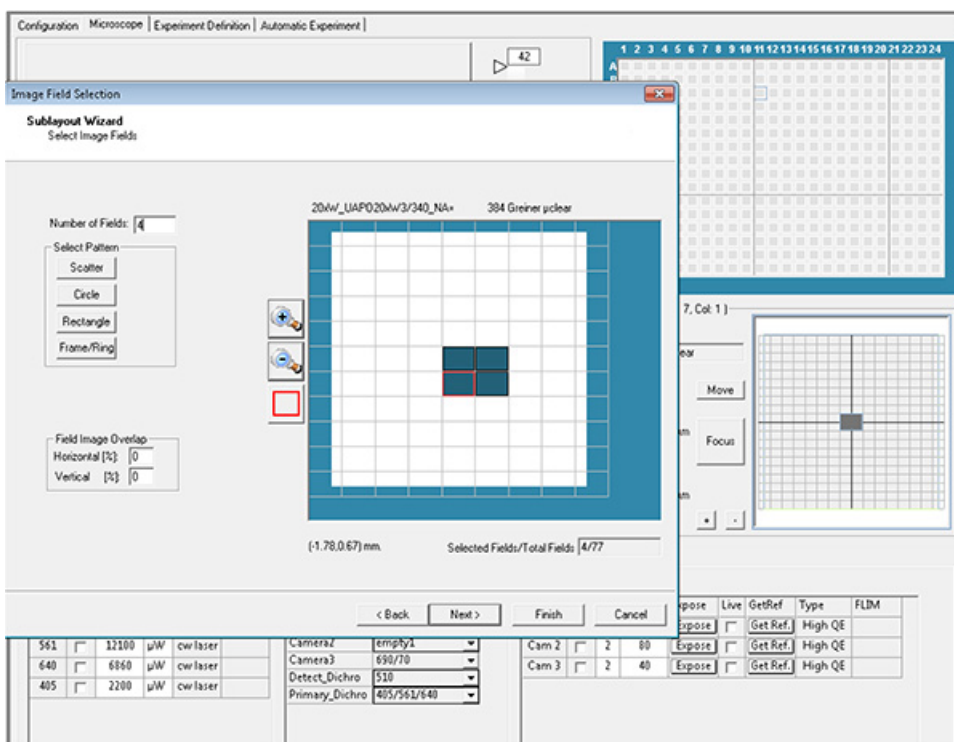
Configuration | Microscope | Experiment Definition | Automatic Experiment

42

1 2 3 4 5 6 7 8 9 10 11 12 13 14 15 16 17 18 19 20 21 22 23 24

A

Image Field Selection

Sublayout Wizard
Select Image Fields

Number of Fields: 4

Select Pattern
Scatter
Circle
Rectangle
Frame/Ring

Field Image Overlap
Horizontal [%]: 0
Vertical [%]: 0

20xW_UAPO20xW3/340_NA=     384 Greiner µclear

(-1.78,0.67) mm.     Selected Fields/Total Fields 4/77

< Back   Next >   Finish   Cancel

7, Col: 1 )
ear
Move
Focus

| 561 | | 12100 | µW | cw laser |
|---|---|---|---|---|
| 640 | | 6860 | µW | cw laser |
| 405 | | 2200 | µW | cw laser |

| Camera2 | empty1 |
|---|---|
| Camera3 | 690/70 |
| Detect_Dichro | 510 |
| Primary_Dichro | 405/561/640 |

| | | | | xpose | Live | GetRef | Type | FLIM |
|---|---|---|---|---|---|---|---|---|
| | | | | Expose | | Get Ref. | High QE | |
| Cam 2 | | 2 | 80 | Expose | | Get Ref. | High QE | |
| Cam 3 | | 2 | 40 | Expose | | Get Ref. | High QE | |